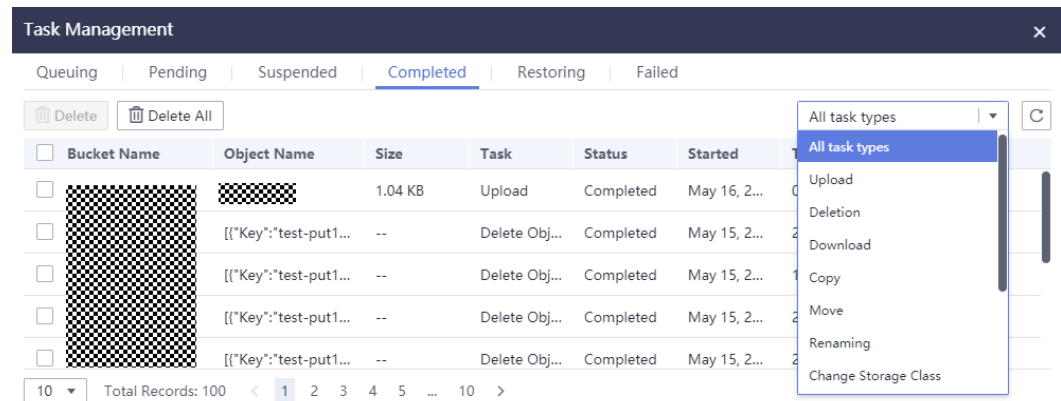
Task Management

Queuing | Pending | Suspended | Completed | Restoring | Failed

Delete | Delete All

All task types

| Bucket Name | Object Name | Size | Task | Status | Started | T |
|---|---|---|---|---|---|---|
| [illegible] | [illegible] | 1.04 KB | Upload | Completed | May 16, 2... | 0 |
| | [{"Key":"test-put1... | -- | Delete Obj... | Completed | May 15, 2... | 2 |
| | [{"Key":"test-put1... | -- | Delete Obj... | Completed | May 15, 2... | 1 |
| | [{"Key":"test-put1... | -- | Delete Obj... | Completed | May 15, 2... | 2 |
| | [{"Key":"test-put1... | -- | Delete Obj... | Completed | May 15, 2... | 2 |

All task types
Upload
Deletion
Download
Copy
Move
Renaming
Change Storage Class

10 | Total Records: 100 | < 1 2 3 4 5 ... 10 >